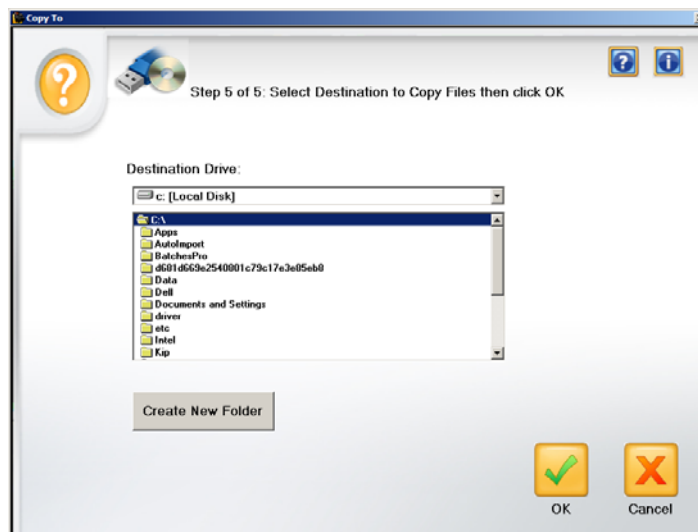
Copy To

Step 5 of 5: Select Destination to Copy Files then click OK

Destination Drive:

c: [Local Disk]

C:\
Apps
AutoImport
BatchesPro
d601d669e2540001c79c17e3e05eb0
Data
Dell
Documents and Settings
driver
etc
Intel
Kip

Create New Folder

OK

Cancel